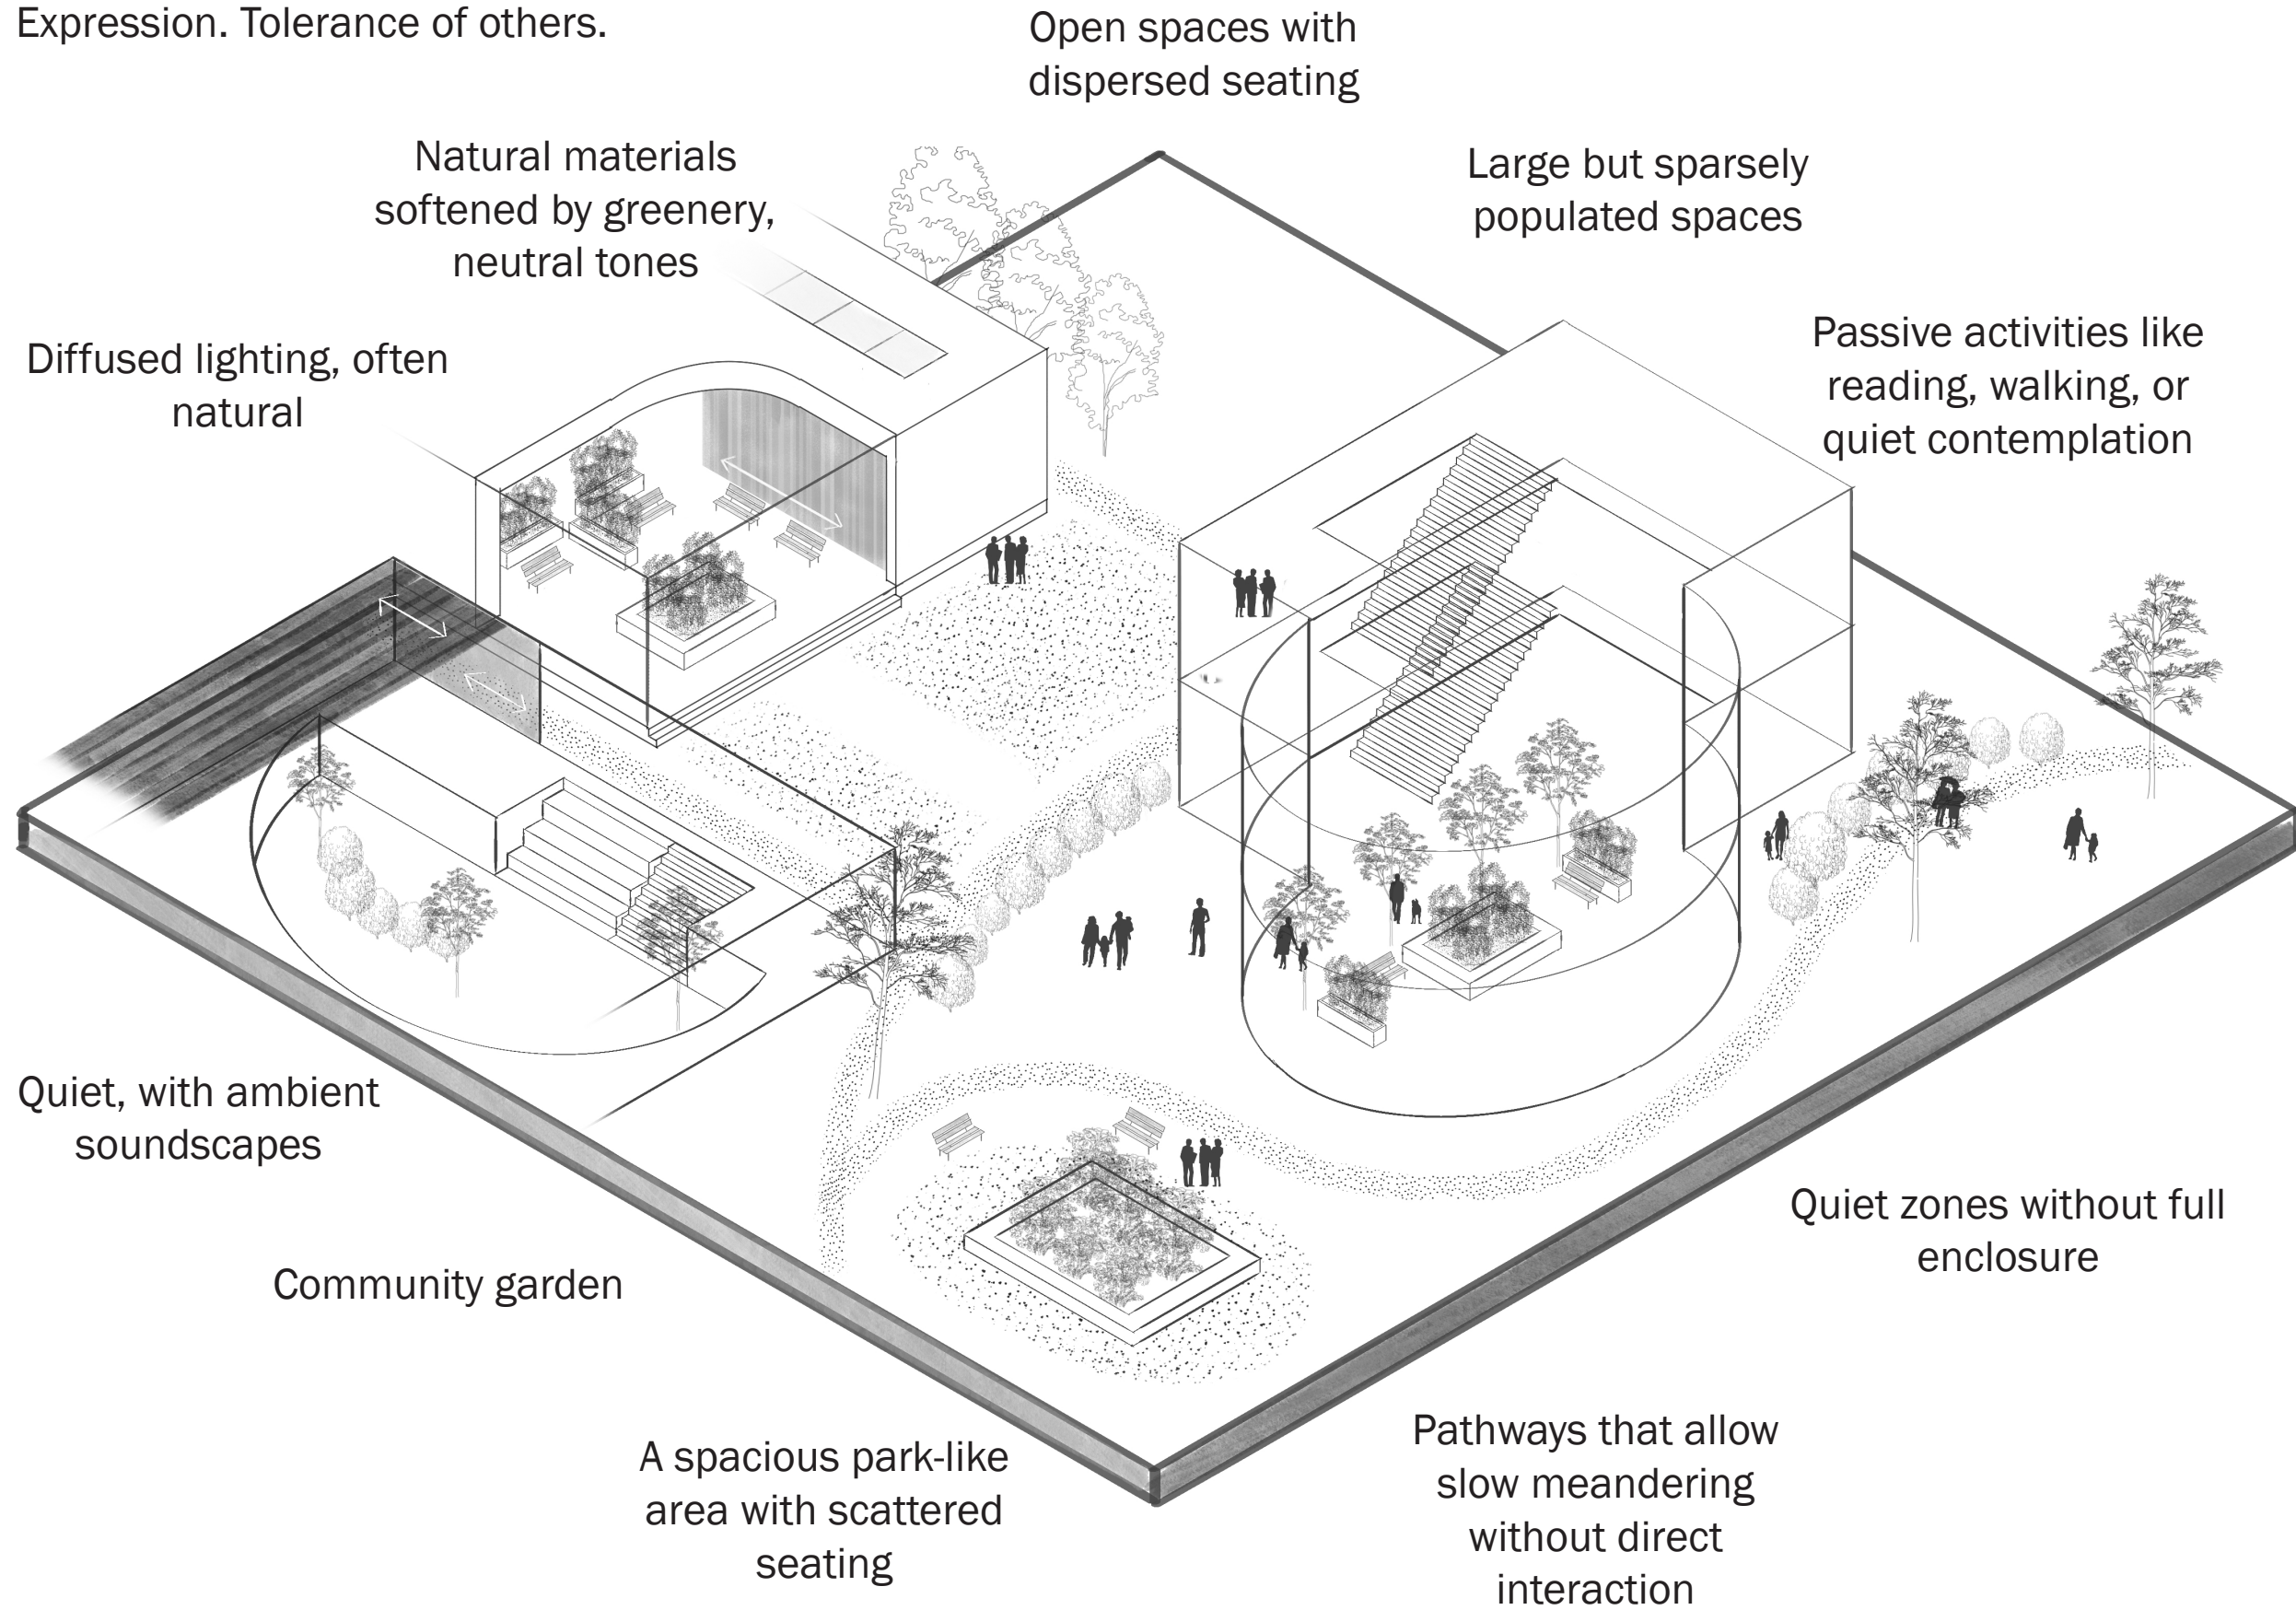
Expression. Tolerance of others.

Open spaces with dispersed seating

Natural materials softened by greenery, neutral tones

Large but sparsely populated spaces

Diffused lighting, often natural

Passive activities like reading, walking, or quiet contemplation

Quiet, with ambient soundscapes

Community garden

Quiet zones without full enclosure

A spacious park-like area with scattered seating

Pathways that allow slow meandering without direct interaction